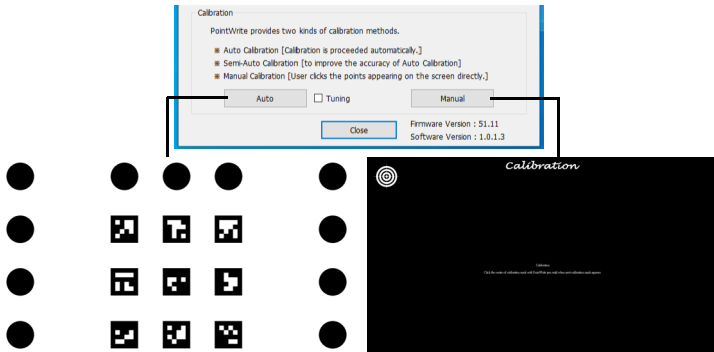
Calibration

PointWrite provides two kinds of calibration methods.

Auto Calibration [Calibration is proceeded automatically.]

Semi-Auto Calibration [to improve the accuracy of Auto Calibration]

Manual Calibration [User clicks the points appearing on the screen directly.]

Auto

Tuning

Manual

Close

Firmware Version : 51.11

Software Version : 1.0.1.3

Calibration

Calibration

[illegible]